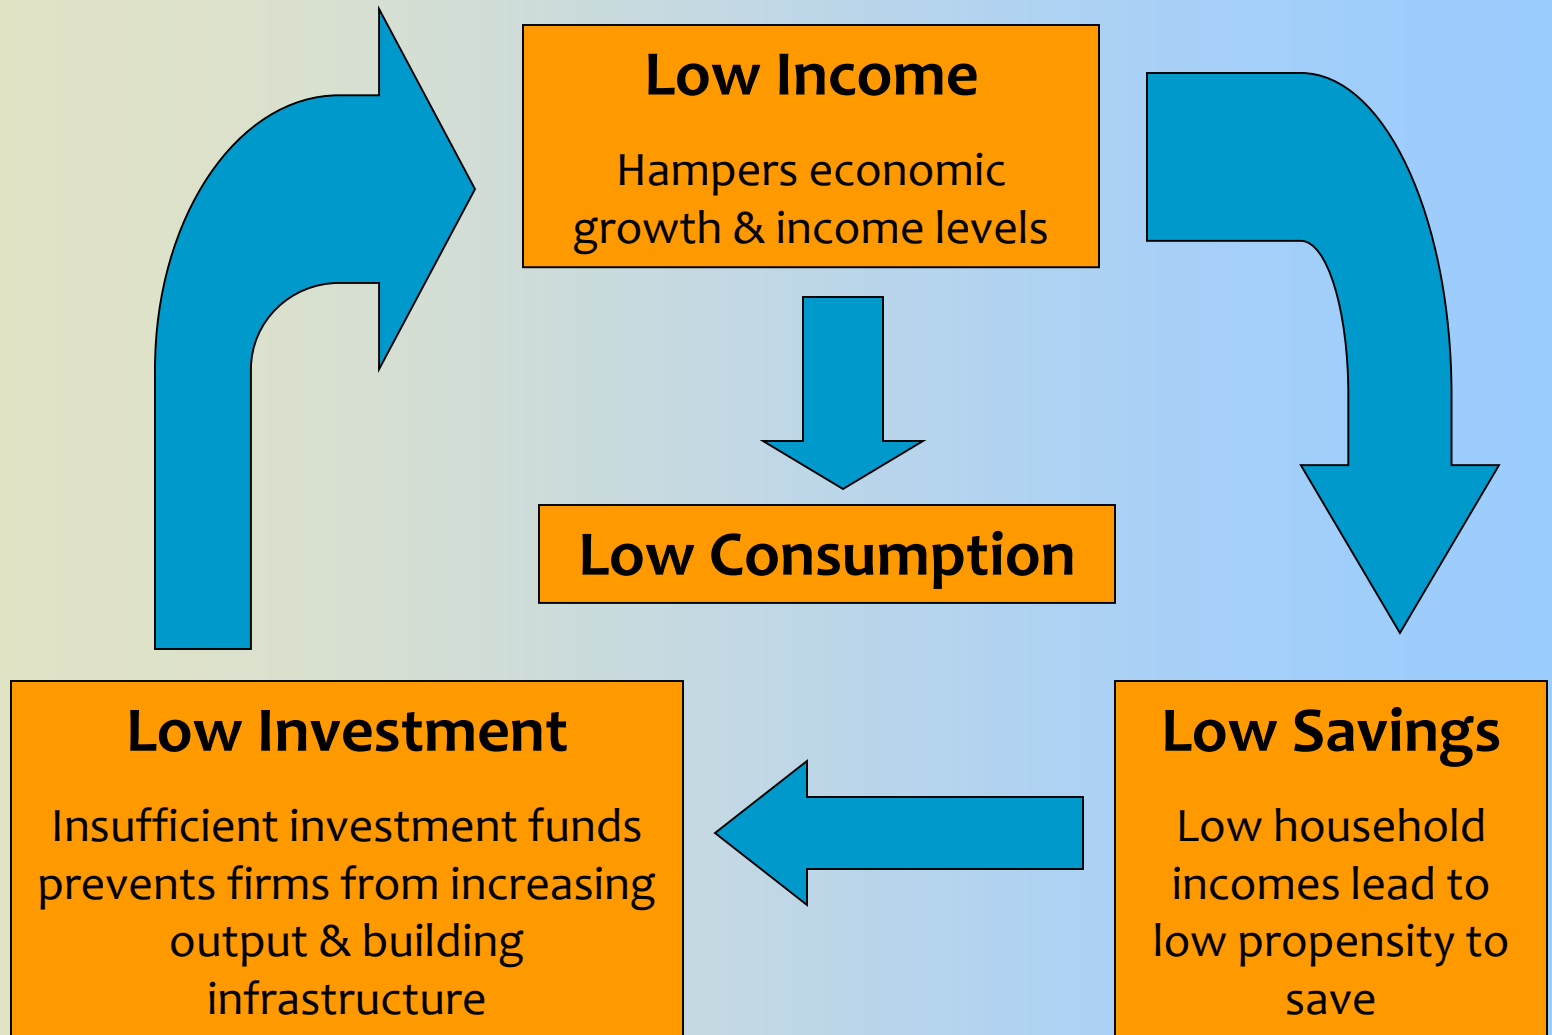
Low Income

Hampers economic growth & income levels

Low Consumption

Low Investment

Insufficient investment funds prevents firms from increasing output & building infrastructure

Low Savings

Low household incomes lead to low propensity to save